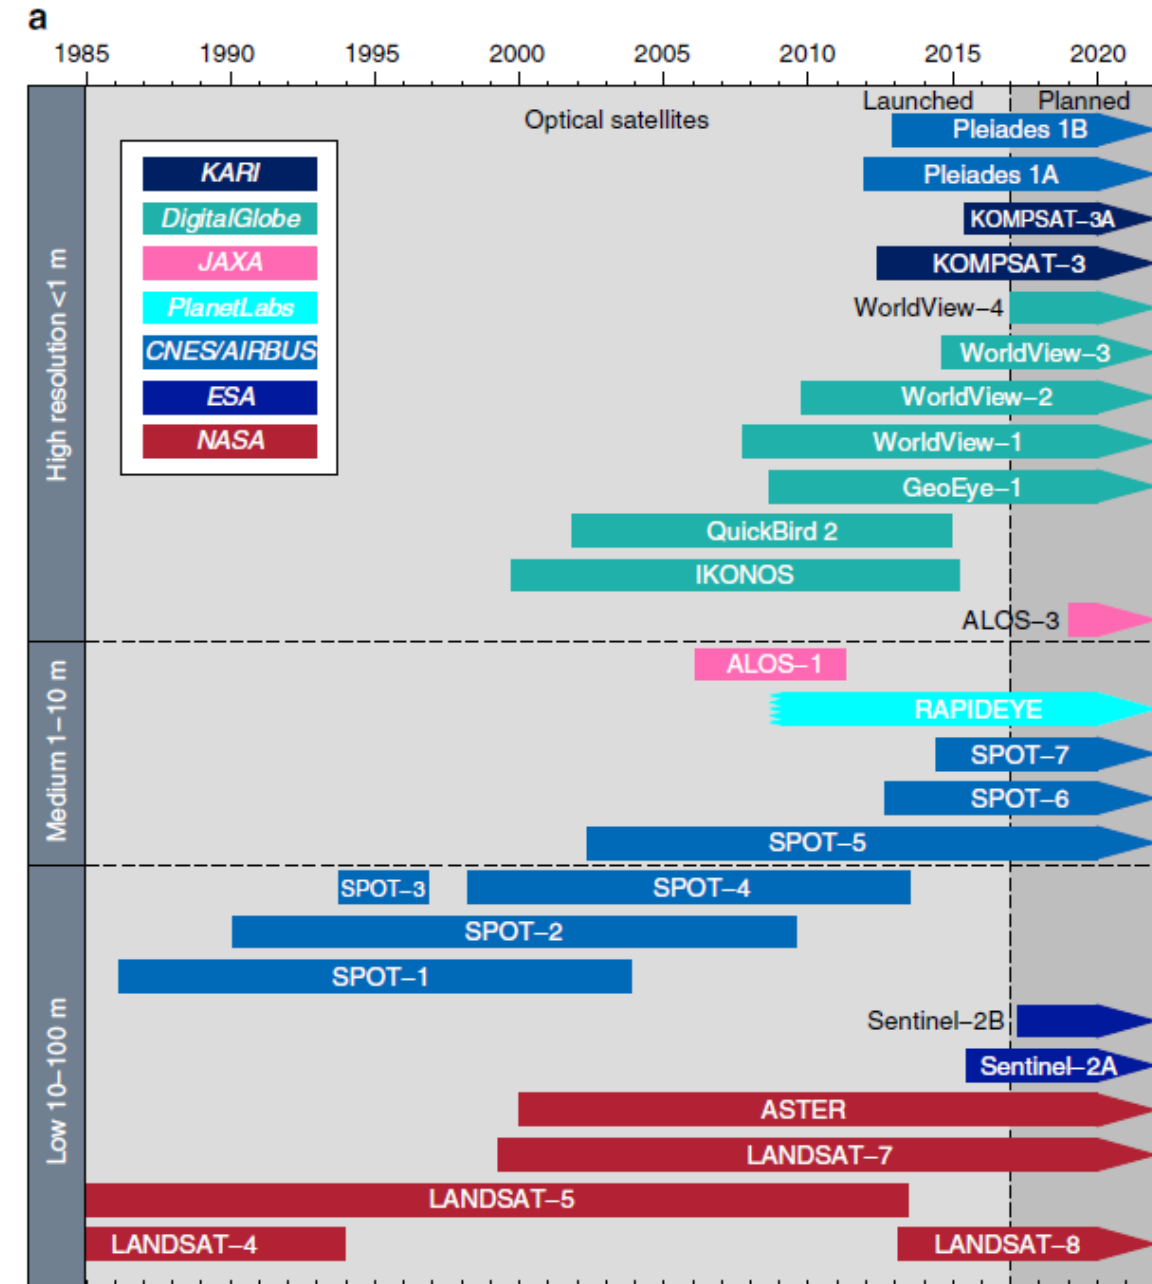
a

1985 1990 1995 2000 2005 2010 2015 2020

Launched Planned

Optical satellites

KARI
DigitalGlobe
JAXA
PlanetLabs
CNES/AIRBUS
ESA
NASA

High resolution <1 m

Pleiades 1B
Pleiades 1A
KOMPSAT–3A
KOMPSAT–3
WorldView–4
WorldView–3
WorldView–2
WorldView–1
GeoEye–1
QuickBird 2
IKONOS
ALOS–3

Medium 1–10 m

ALOS–1
RAPIDEYE
SPOT–7
SPOT–6
SPOT–5

Low 10–100 m

SPOT–3
SPOT–4
SPOT–2
SPOT–1
Sentinel–2B
Sentinel–2A
ASTER
LANDSAT–7
LANDSAT–5
LANDSAT–4
LANDSAT–8